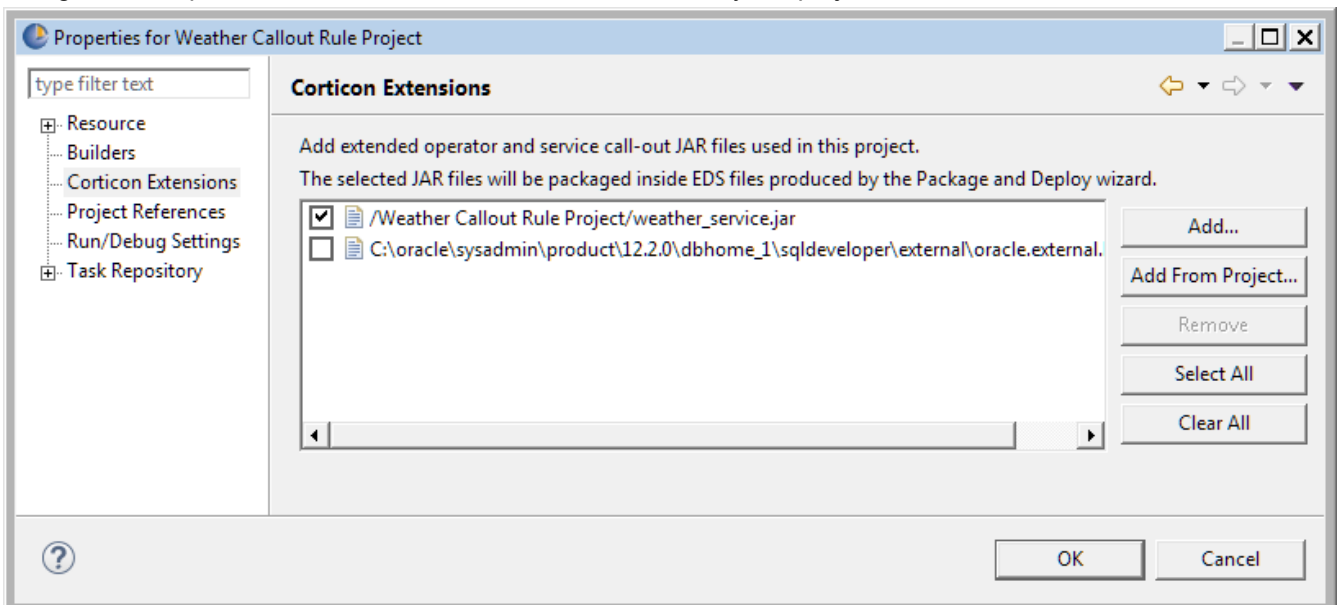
Properties for Weather Callout Rule Project

type filter text

Resource
Builders
Corticon Extensions
Project References
Run/Debug Settings
Task Repository

Corticon Extensions

Add extended operator and service call-out JAR files used in this project.
The selected JAR files will be packaged inside EDS files produced by the Package and Deploy wizard.

/Weather Callout Rule Project/weather_service.jar
C:\oracle\sysadmin\product\12.2.0\dbhome_1\sqldeveloper\external\oracle.external.

Add...
Add From Project...
Remove
Select All
Clear All

OK
Cancel